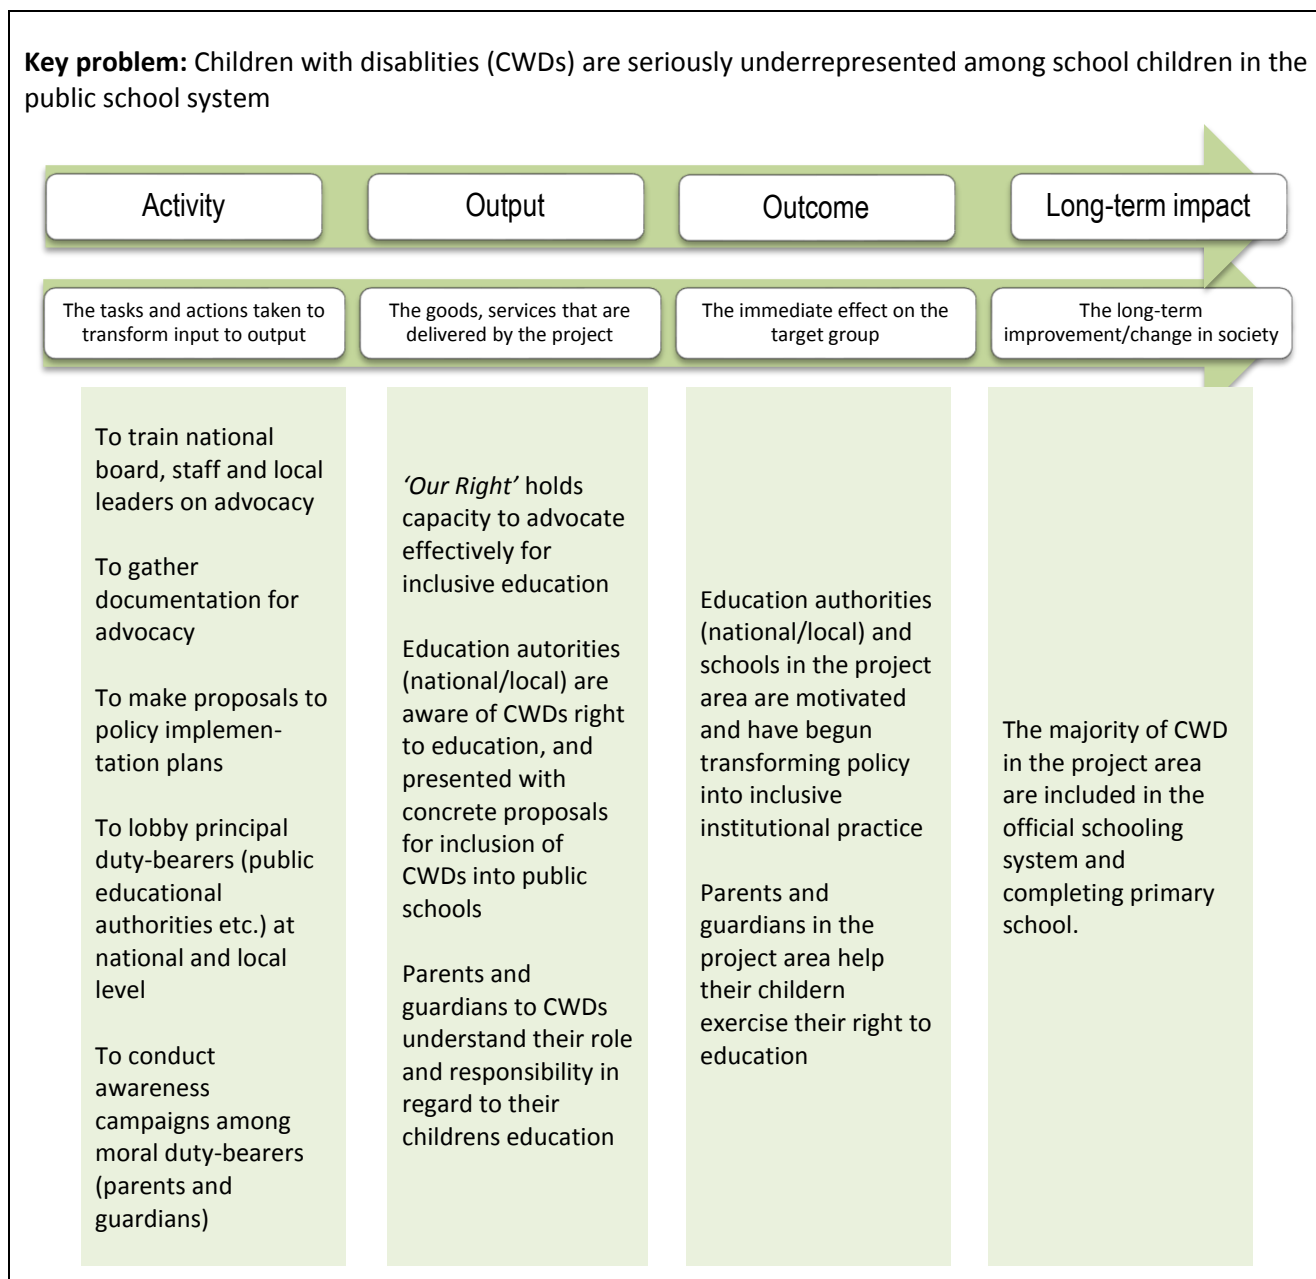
**Key problem:** Children with disablities (CWDs) are seriously underrepresented among school children in the public school system

Activity

Output

Outcome

Long-term impact

The tasks and actions taken to transform input to output

The goods, services that are delivered by the project

The immediate effect on the target group

The long-term improvement/change in society

To train national board, staff and local leaders on advocacy

To gather documentation for advocacy

To make proposals to policy implementation plans

To lobby principal duty-bearers (public educational authorities etc.) at national and local level

To conduct awareness campaigns among moral duty-bearers (parents and guardians)

*'Our Right'* holds capacity to advocate effectively for inclusive education

Education autorities (national/local) are aware of CWDs right to education, and presented with concrete proposals for inclusion of CWDs into public schools

Parents and guardians to CWDs understand their role and responsibility in regard to their childrens education

Education authorities (national/local) and schools in the project area are motivated and have begun transforming policy into inclusive institutional practice

Parents and guardians in the project area help their childern exercise their right to education

The majority of CWD in the project area are included in the official schooling system and completing primary school.